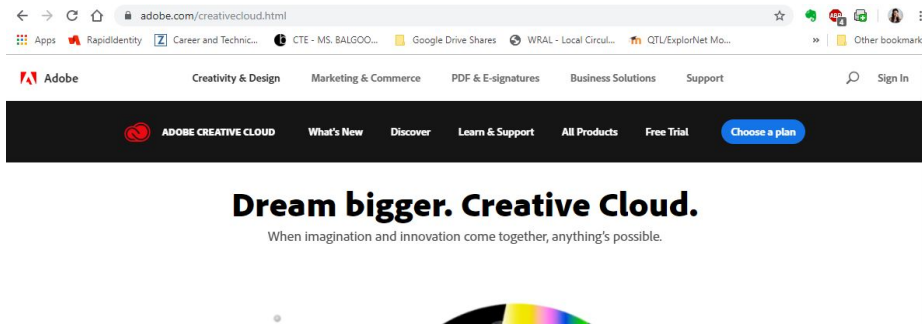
adobe.com/creativecloud.html

Apps RapidIdentity Career and Technic... CTE - MS. BALGOO... Google Drive Shares WRAL - Local Circul... QTL/ExplorNet Mo... » Other bookmark

Adobe Creativity & Design Marketing & Commerce PDF & E-signatures Business Solutions Support Sign In

ADOBE CREATIVE CLOUD What's New Discover Learn & Support All Products Free Trial Choose a plan

Dream bigger. Creative Cloud.

When imagination and innovation come together, anything's possible.